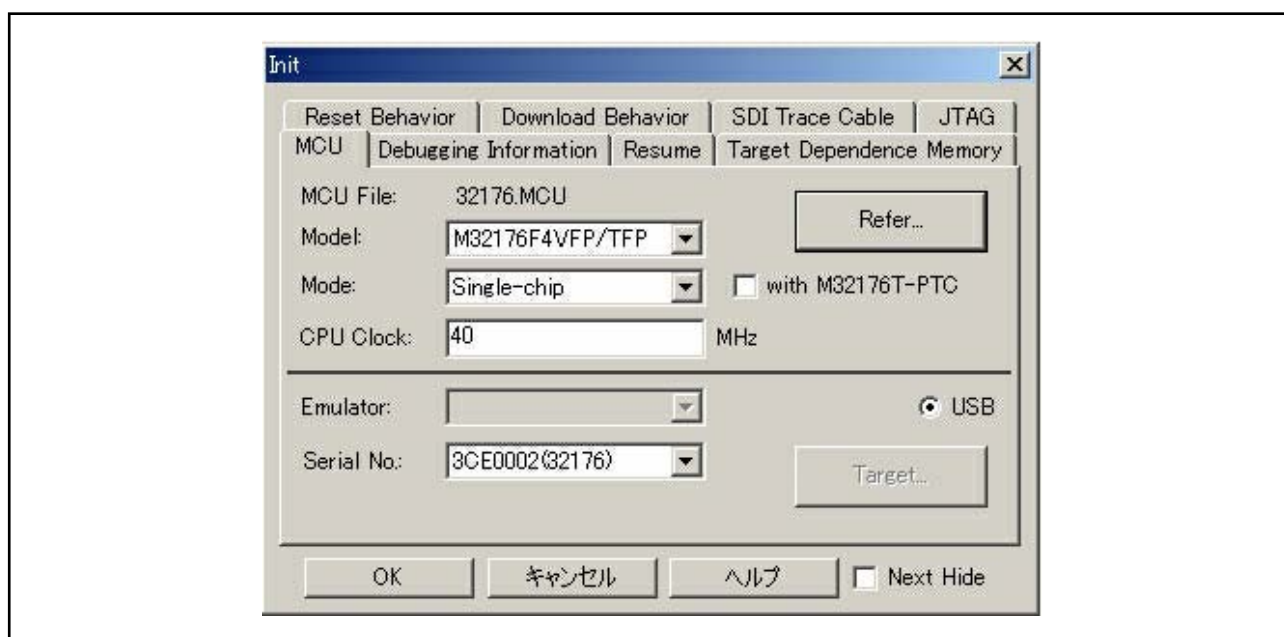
Init

Reset Behavior | Download Behavior | SDI Trace Cable | JTAG
MCU | Debugging Information | Resume | Target Dependence Memory

MCU File: 32176.MCU

Refer...

Model: M32176F4VFP/TFP

Mode: Single-chip

with M32176T-PTC

CPU Clock: 40 MHz

Emulator:

USB

Serial No.: 3CE0002(32176)

Target...

OK

キャンセル

ヘルプ

Next Hide